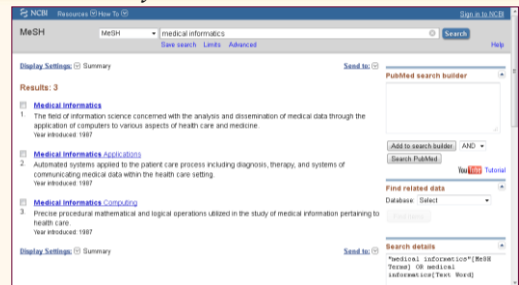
NCBI Resources How To

Sign in to NCBI

MeSH

MeSH

medical informatics

Search

Save search Limits Advanced

Help

Display Settings: Summary

Send to:

Results: 3

1. Medical Informatics
The field of information science concerned with the analysis and dissemination of medical data through the application of computers to various aspects of health care and medicine.
Year introduced: 1987

2. Medical Informatics Applications
Automated systems applied to the patient care process including diagnosis, therapy, and systems of communicating medical data within the health care setting.
Year introduced: 1987

3. Medical Informatics Computing
Precise procedural mathematical and logical operations utilized in the study of medical information pertaining to health care.
Year introduced: 1987

Display Settings: Summary

Send to:

PubMed search builder

Add to search builder AND

Search PubMed

YouTube Tutorial

Find related data

Database: Select

Find items

Search details

"medical informatics"[MeSH Terms] OR medical informatics[Text Word]